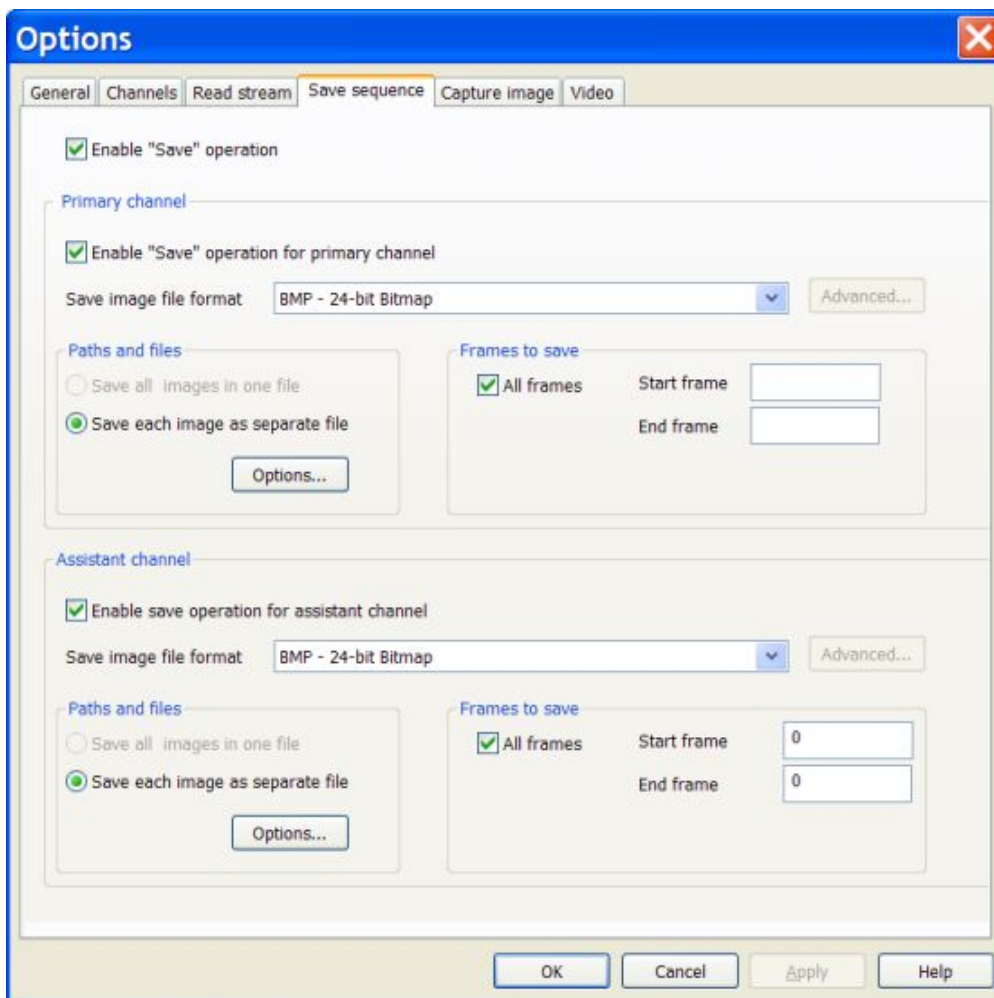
Options

General Channels Read stream Save sequence Capture image Video

Enable "Save" operation

Primary channel

Enable "Save" operation for primary channel

Save image file format BMP - 24-bit Bitmap Advanced...

Paths and files

Save all images in one file

Save each image as separate file

Options...

Frames to save

All frames

Start frame

End frame

Assistant channel

Enable save operation for assistant channel

Save image file format BMP - 24-bit Bitmap Advanced...

Paths and files

Save all images in one file

Save each image as separate file

Options...

Frames to save

All frames

Start frame 0

End frame 0

OK Cancel Apply Help